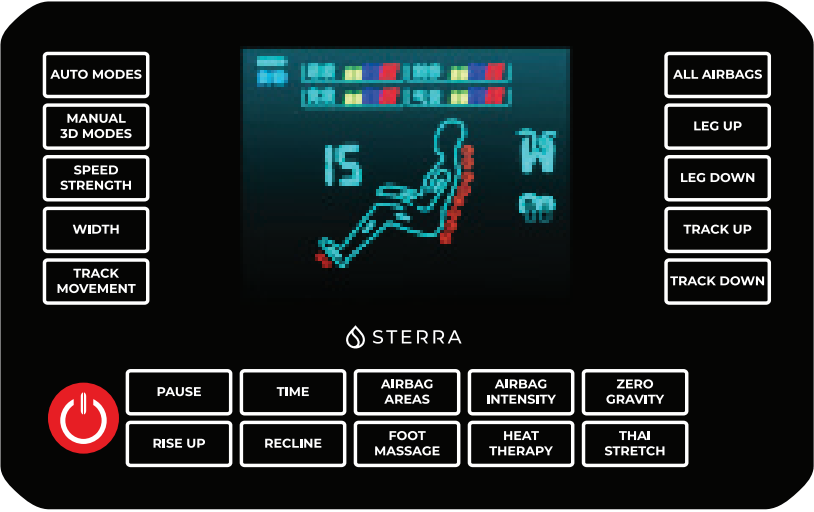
AUTO MODES

MANUAL 3D MODES

SPEED STRENGTH

WIDTH

TRACK MOVEMENT

15

ALL AIRBAGS

LEG UP

LEG DOWN

TRACK UP

TRACK DOWN

STERRA

PAUSE

TIME

AIRBAG AREAS

AIRBAG INTENSITY

ZERO GRAVITY

RISE UP

RECLINE

FOOT MASSAGE

HEAT THERAPY

THAI STRETCH